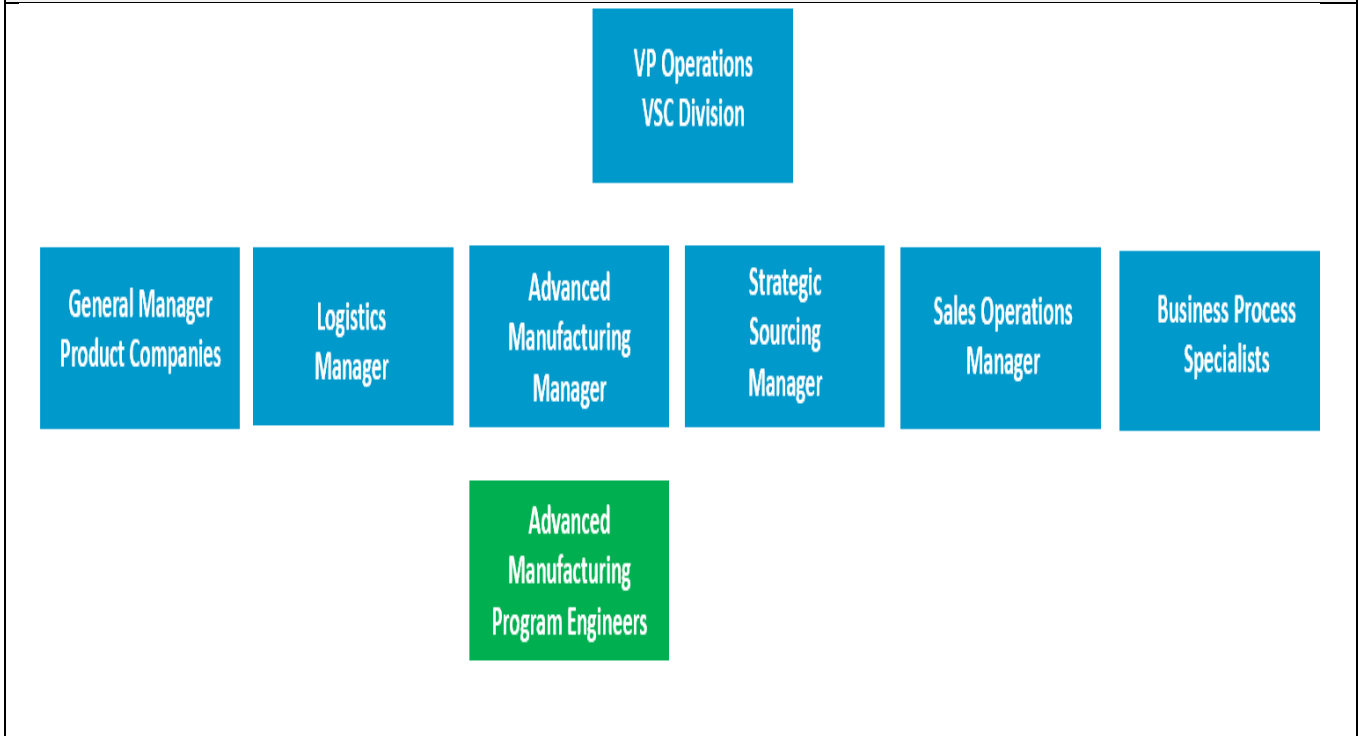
VP Operations
VSC Division

General Manager
Product Companies

Logistics
Manager

Advanced
Manufacturing
Manager

Strategic
Sourcing
Manager

Sales Operations
Manager

Business Process
Specialists

Advanced
Manufacturing
Program Engineers